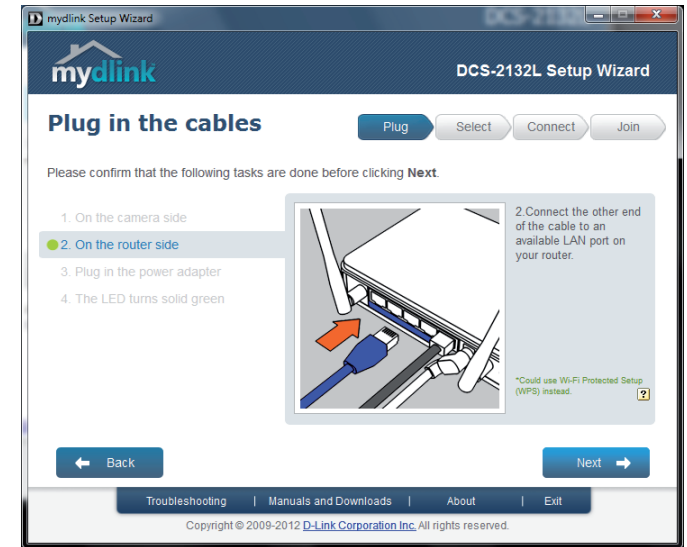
D mydlink Setup Wizard

mydlink

DCS-2132L Setup Wizard

Plug in the cables

Plug Select Connect Join

Please confirm that the following tasks are done before clicking **Next**.

1. On the camera side
2. On the router side
3. Plug in the power adapter
4. The LED turns solid green

2.Connect the other end of the cable to an available LAN port on your router.

*Could use Wi-Fi Protected Setup (WPS) instead.

?

Back

Next

Troubleshooting | Manuals and Downloads | About | Exit

Copyright © 2009-2012 D-Link Corporation Inc. All rights reserved.